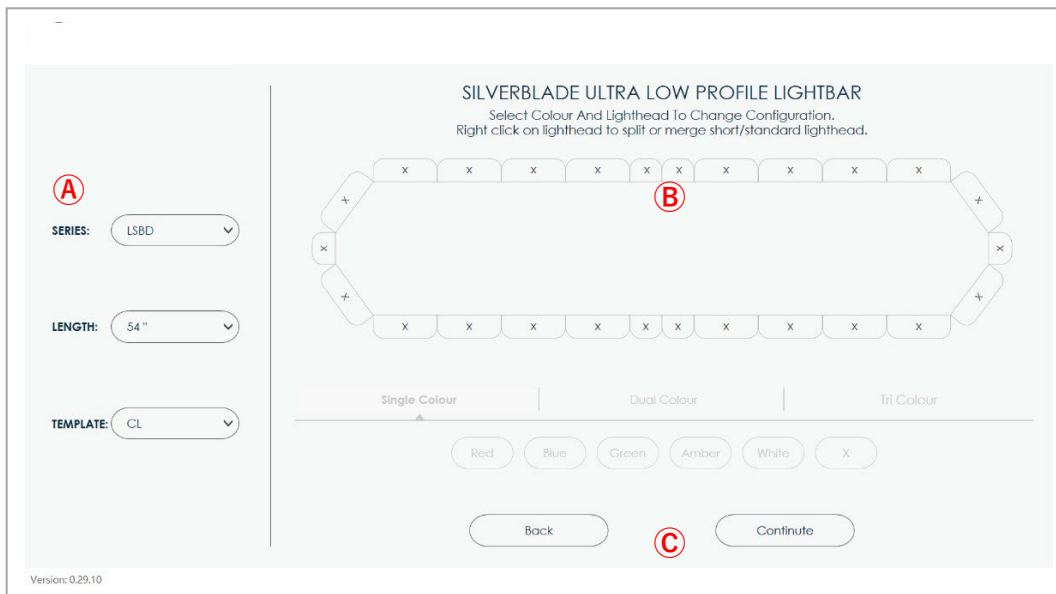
Ⓐ

SERIES: LSBD

LENGTH: 54 "

TEMPLATE: CL

SILVERBLADE ULTRA LOW PROFILE LIGHTBAR

Select Colour And Lighthead To Change Configuration.
Right click on lighthead to split or merge short/standard lighthead.

x x x x x x x x x x

Ⓑ

+ +

x x

+ +

x x x x x x x x x x

Single Colour | Dual Colour | Tri Colour

Red Blue Green Amber White X

Back

Continute

Ⓒ

Version: 0.29.10